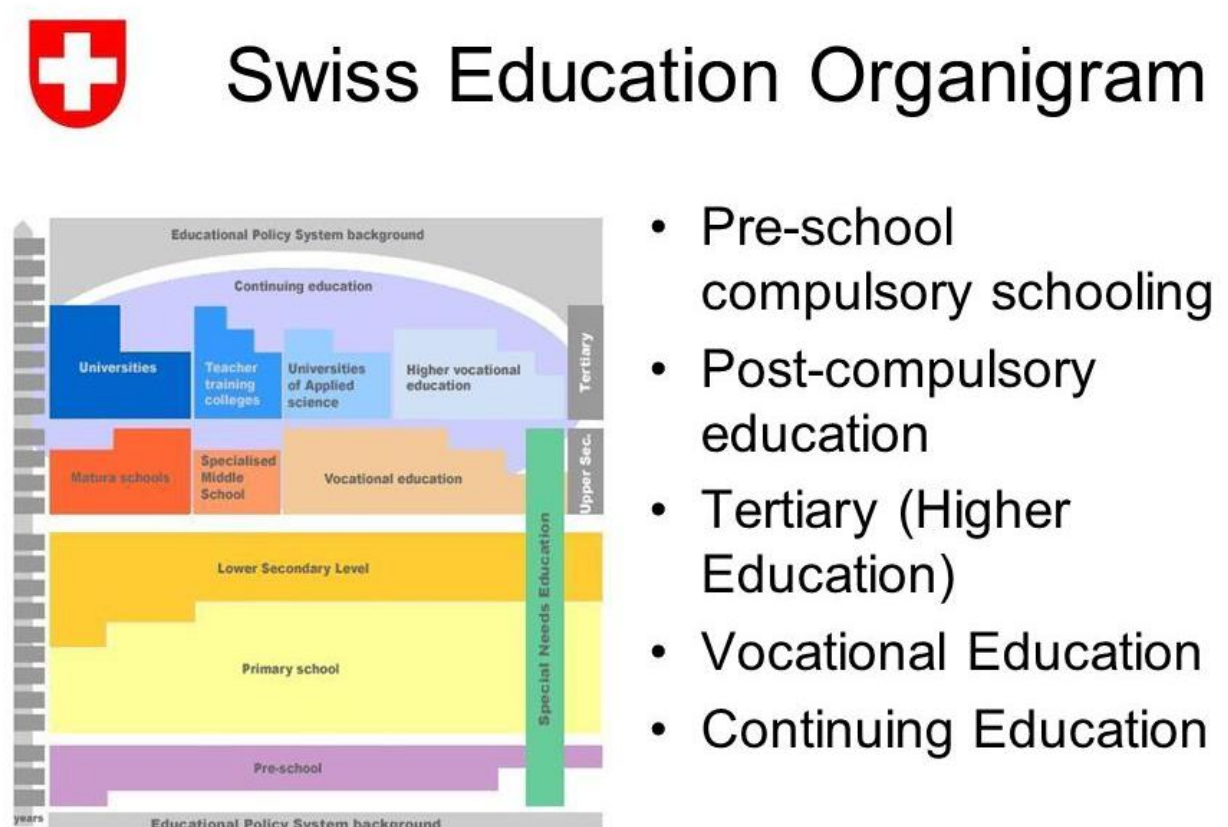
Swiss Education Organigram

Educational Policy System background

Continuing education

Universities

Teacher training colleges

Universities of Applied science

Higher vocational education

Tertiary

Matura schools

Specialised Middle School

Vocational education

Upper Sec.

Special Needs Education

Lower Secondary Level

Primary school

Pre-school

years

Educational Policy System background

- Pre-school compulsory schooling
- Post-compulsory education
- Tertiary (Higher Education)
- Vocational Education
- Continuing Education